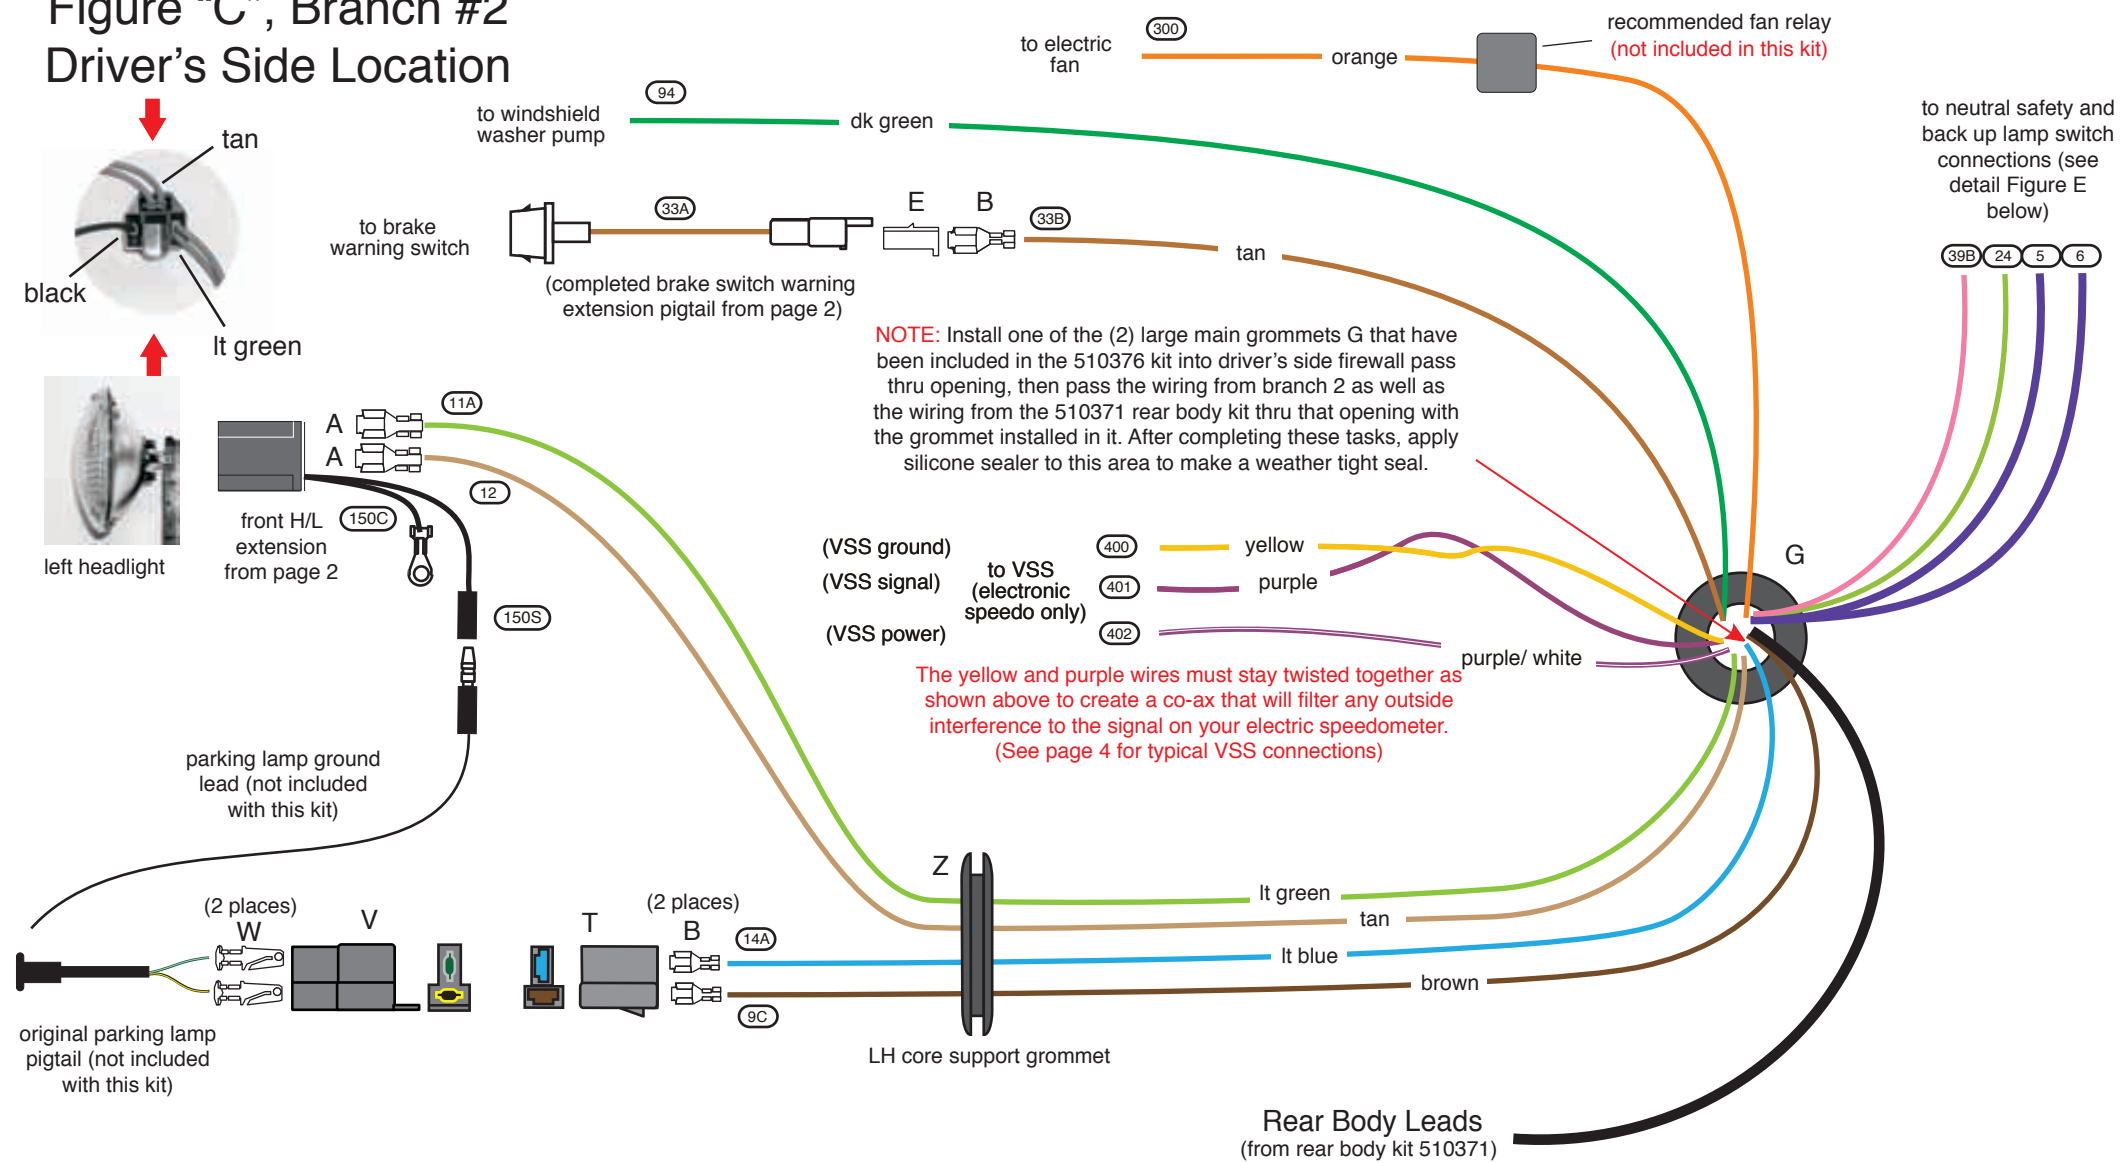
Figure "C", Branch #2
Driver's Side Location

tan
black
lt green
left headlight

to windshield washer pump
94
dk green
to electric fan
300
orange
recommended fan relay
(not included in this kit)

to brake warning switch
33A
E B
33B
tan
(completed brake switch warning extension pigtail from page 2)

to neutral safety and back up lamp switch connections (see detail Figure E below)
39B 24 5 6

NOTE: Install one of the (2) large main grommets G that have been included in the 510376 kit into driver's side firewall pass thru opening, then pass the wiring from branch 2 as well as the wiring from the 510371 rear body kit thru that opening with the grommet installed in it. After completing these tasks, apply silicone sealer to this area to make a weather tight seal.

A
A
11A
12
front H/L extension from page 2
150C
150S

(VSS ground)
(VSS signal)
(VSS power)
to VSS (electronic speedo only)
400
401
402
yellow
purple
purple/ white
G

The yellow and purple wires must stay twisted together as shown above to create a co-ax that will filter any outside interference to the signal on your electric speedometer. (See page 4 for typical VSS connections)

parking lamp ground lead (not included with this kit)

Z
lt green
tan
lt blue
brown

(2 places)
W
V
T
(2 places)
B
14A
9C

original parking lamp pigtail (not included with this kit)

LH core support grommet

Rear Body Leads
(from rear body kit 510371)